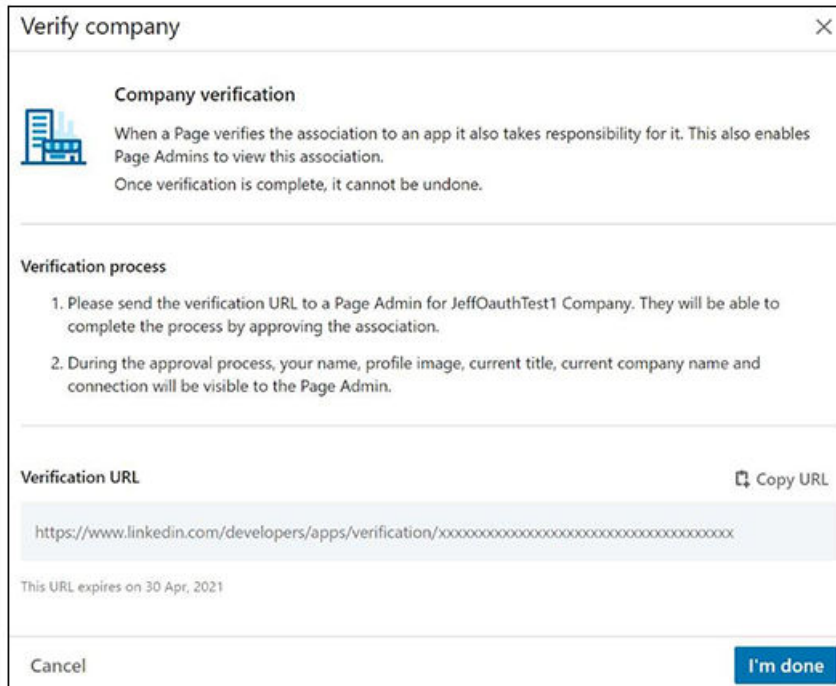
Verify company

×

Company verification

When a Page verifies the association to an app it also takes responsibility for it. This also enables Page Admins to view this association.

Once verification is complete, it cannot be undone.

Verification process

1. Please send the verification URL to a Page Admin for JeffOauthTest1 Company. They will be able to complete the process by approving the association.

2. During the approval process, your name, profile image, current title, current company name and connection will be visible to the Page Admin.

Verification URL

Copy URL

https://www.linkedin.com/developers/apps/verification/xxxxxxxxxxxxxxxxxxxxxxxxxxxxxxxxxxxx

This URL expires on 30 Apr, 2021

Cancel

I'm done